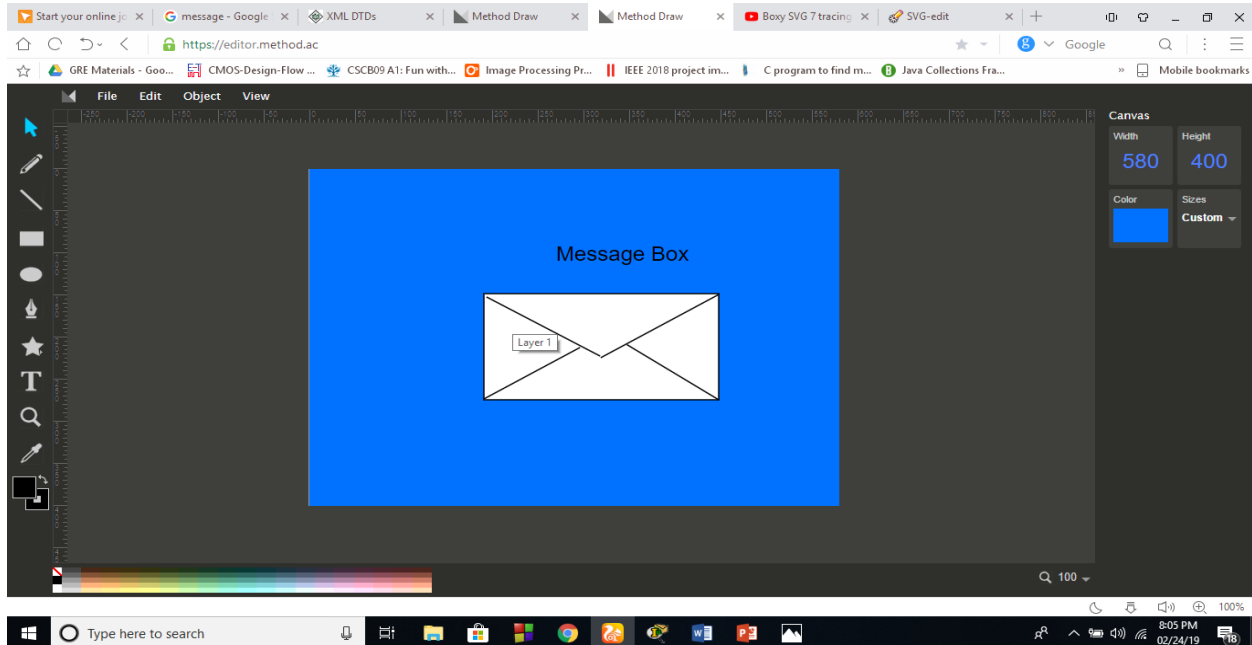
Start your online jo ×
message - Google ×
XML DTDs ×
Method Draw ×
Method Draw ×
Boxy SVG 7 tracing ×
SVG-edit ×

https://editor.method.ac

Google

GRE Materials - Goo... CMOS-Design-Flow ... CSCB09 A1: Fun with... Image Processing Pr... IEEE 2018 project im... C program to find m... Java Collections Fra... » Mobile bookmarks

File Edit Object View

Canvas

Width 580
Height 400
Color
Sizes Custom

Message Box

Layer 1

100

100%

Type here to search

8:05 PM
02/24/19
18